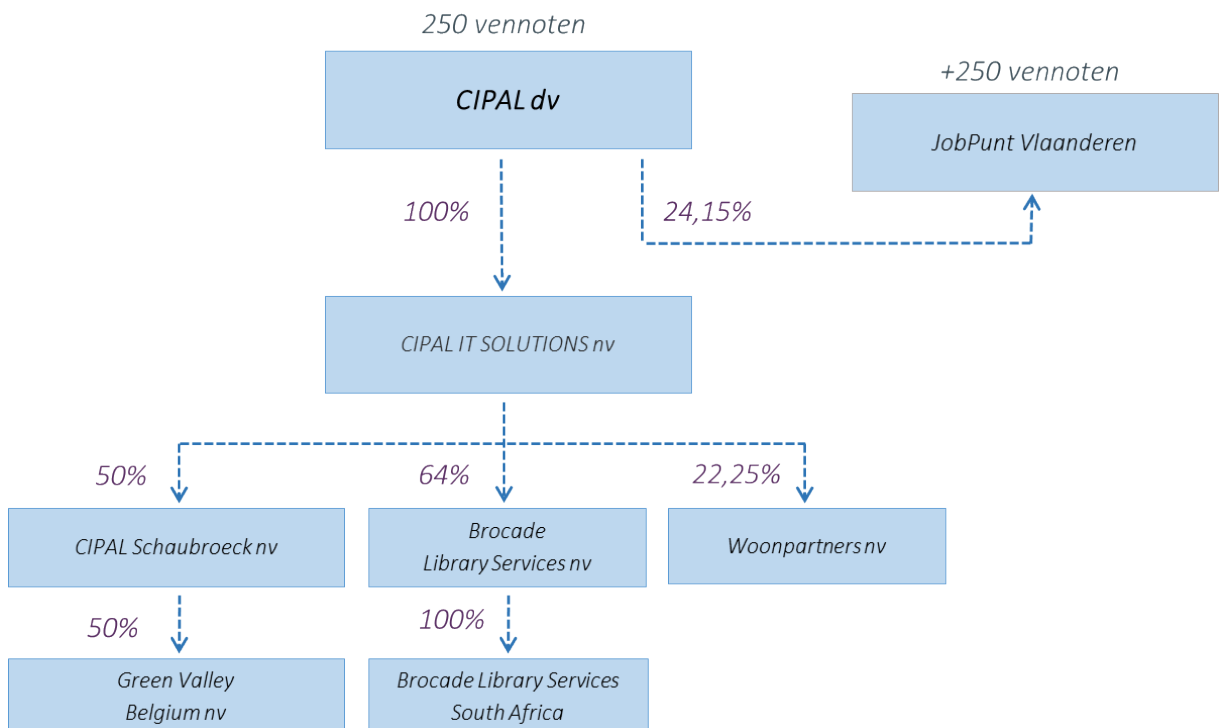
250 vennoten

CIPAL dv

+250 vennoten

JobPunt Vlaanderen

100%

24,15%

CIPAL IT SOLUTIONS nv

50%

64%

22,25%

CIPAL Schaubroeck nv

Brocade Library Services nv

Woonpartners nv

50%

100%

Green Valley Belgium nv

Brocade Library Services South Africa